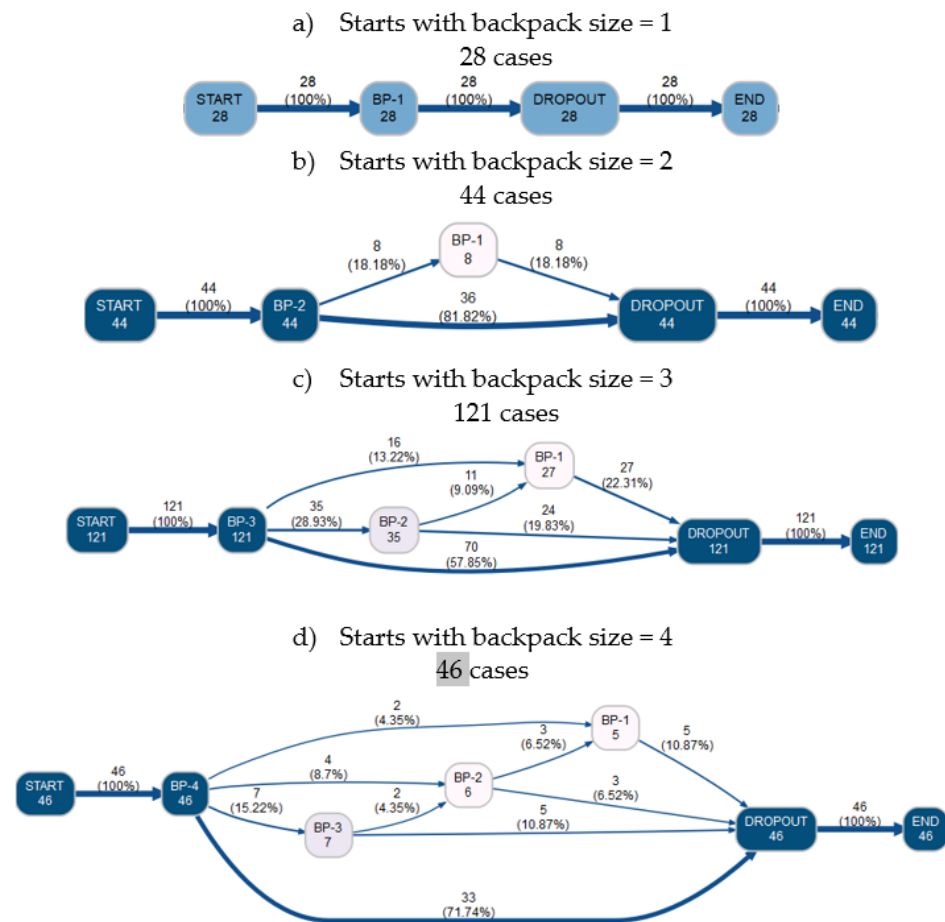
a) Starts with backpack size = 1
28 cases

START
28

28
(100%)

BP-1
28

28
(100%)

DROPOUT
28

28
(100%)

END
28

b) Starts with backpack size = 2
44 cases

START
44

44
(100%)

BP-2
44

8
(18.18%)

BP-1
8

8
(18.18%)

36
(81.82%)

DROPOUT
44

44
(100%)

END
44

c) Starts with backpack size = 3
121 cases

START
121

121
(100%)

BP-3
121

16
(13.22%)

BP-1
27

11
(9.09%)

27
(22.31%)

35
(28.93%)

BP-2
35

24
(19.83%)

70
(57.85%)

DROPOUT
121

121
(100%)

END
121

d) Starts with backpack size = 4
46 cases

START
46

46
(100%)

BP-4
46

2
(4.35%)

BP-1
5

3
(6.52%)

5
(10.87%)

4
(8.7%)

BP-2
6

2
(4.35%)

3
(6.52%)

7
(15.22%)

BP-3
7

5
(10.87%)

DROPOUT
46

46
(100%)

END
46

33
(71.74%)